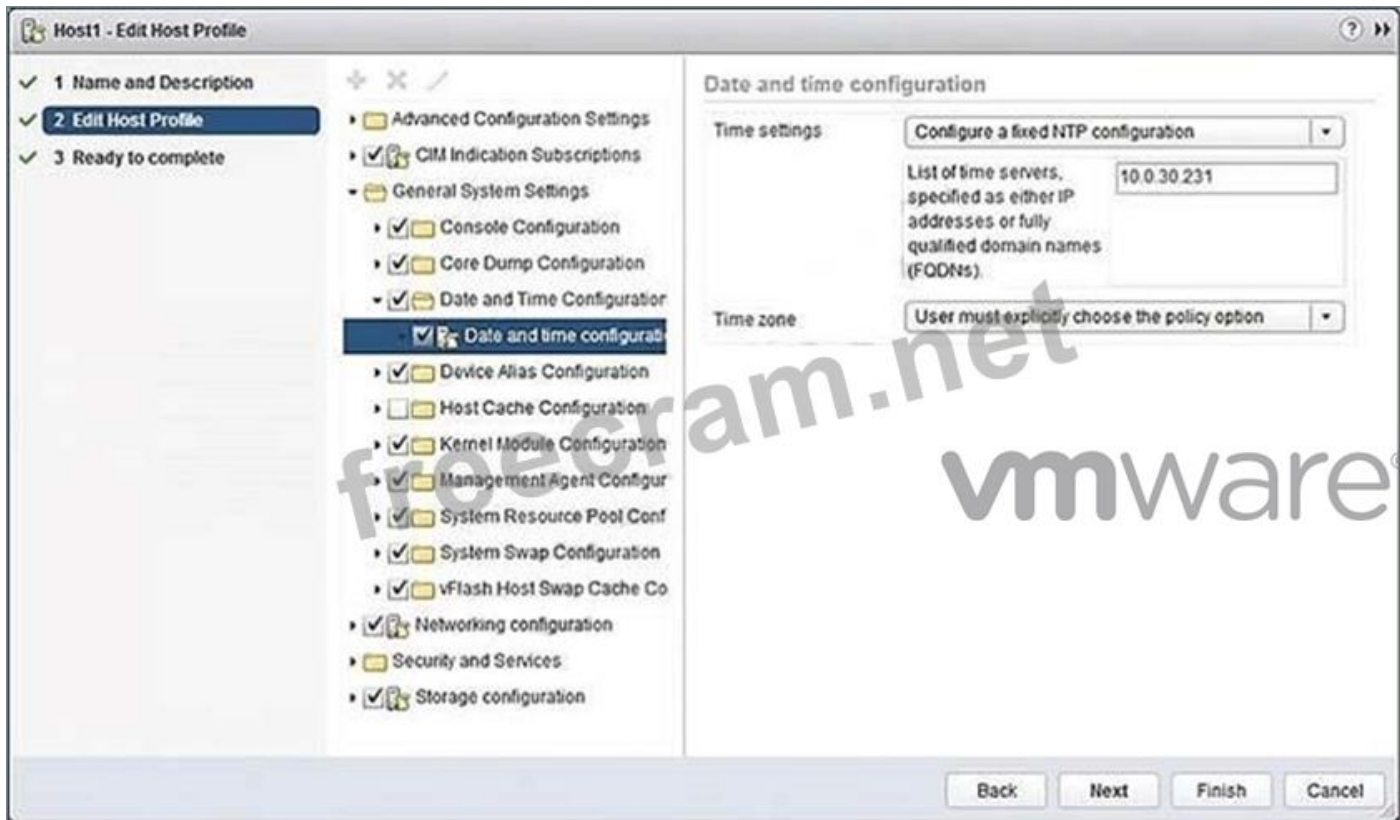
Host1 - Edit Host Profile

1 Name and Description
2 Edit Host Profile
3 Ready to complete

Advanced Configuration Settings
CIM Indication Subscriptions
General System Settings
Console Configuration
Core Dump Configuration
Date and Time Configuratior
Date and time configurati
Device Alias Configuration
Host Cache Configuration
Kernel Module Configuration
Management Agent Configur
System Resource Pool Conf
System Swap Configuration
vFlash Host Swap Cache Co
Networking configuration
Security and Services
Storage configuration

Date and time configuration

Time settings
Configure a fixed NTP configuration
List of time servers, specified as either IP addresses or fully qualified domain names (FQDNs).
10.0.30.231

Time zone
User must explicitly choose the policy option

freecram.net

vmware

Back
Next
Finish
Cancel